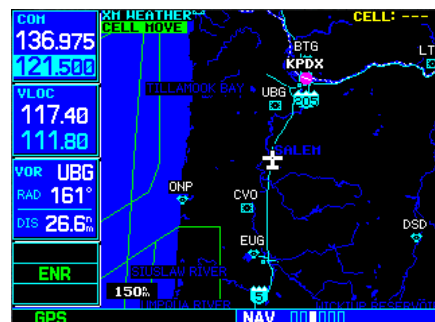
COM
136.975
121.500
VLOC
117.40
111.80
VOR UBG
RAD 161°
DIS 26.6nm
ENR
XM WEATHER
CELL MOVE
CELL: ---
BTG
KPDX
LT
TILLAMOOK BAY
UBG
205
SALEM
ONP
CVO
EUG
DSD
SIUSLAW RIVER
150nm
UMPQUA RIVER
5
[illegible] RESERVOIR
GPS
NAV